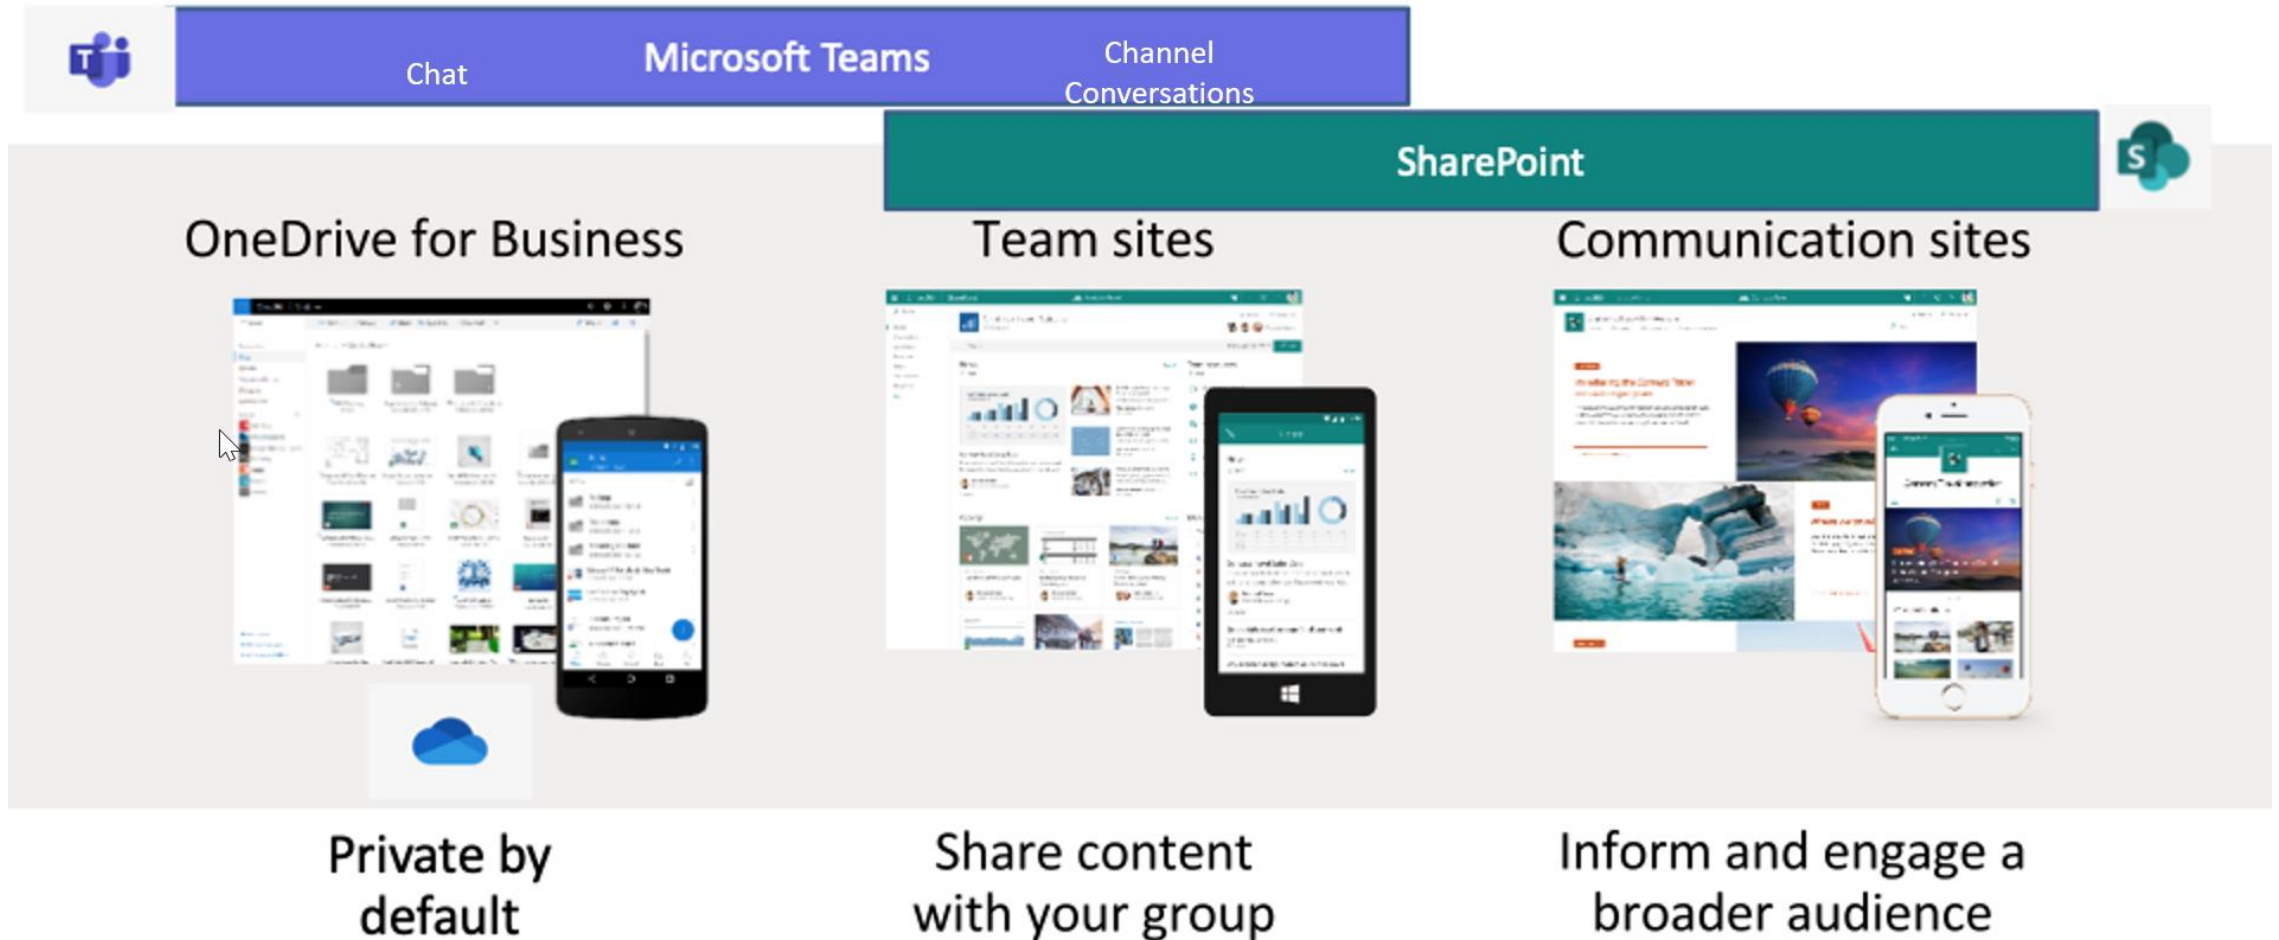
Chat

Microsoft Teams

Channel Conversations

SharePoint

OneDrive for Business

Team sites

Communication sites

Private by default

Share content with your group

Inform and engage a broader audience